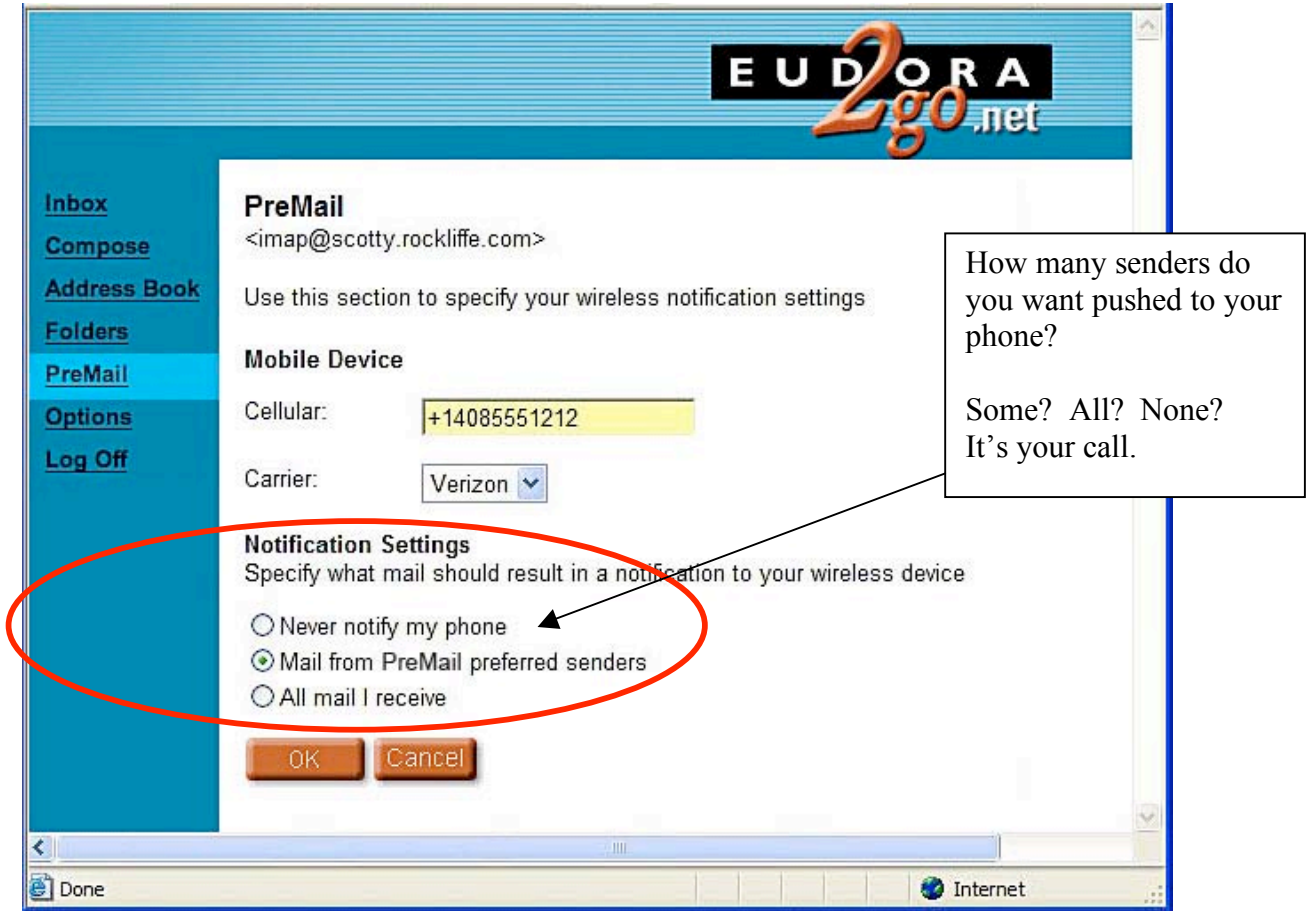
EUDORA 2go.net

Inbox
Compose
Address Book
Folders
PreMail
Options
Log Off

PreMail
<imap@scotty.rockliffe.com>

Use this section to specify your wireless notification settings

Mobile Device

Cellular: +14085551212

Carrier: Verizon

Notification Settings
Specify what mail should result in a notification to your wireless device

Never notify my phone
Mail from PreMail preferred senders
All mail I receive

OK Cancel

How many senders do you want pushed to your phone?

Some? All? None? It's your call.

Done
Internet